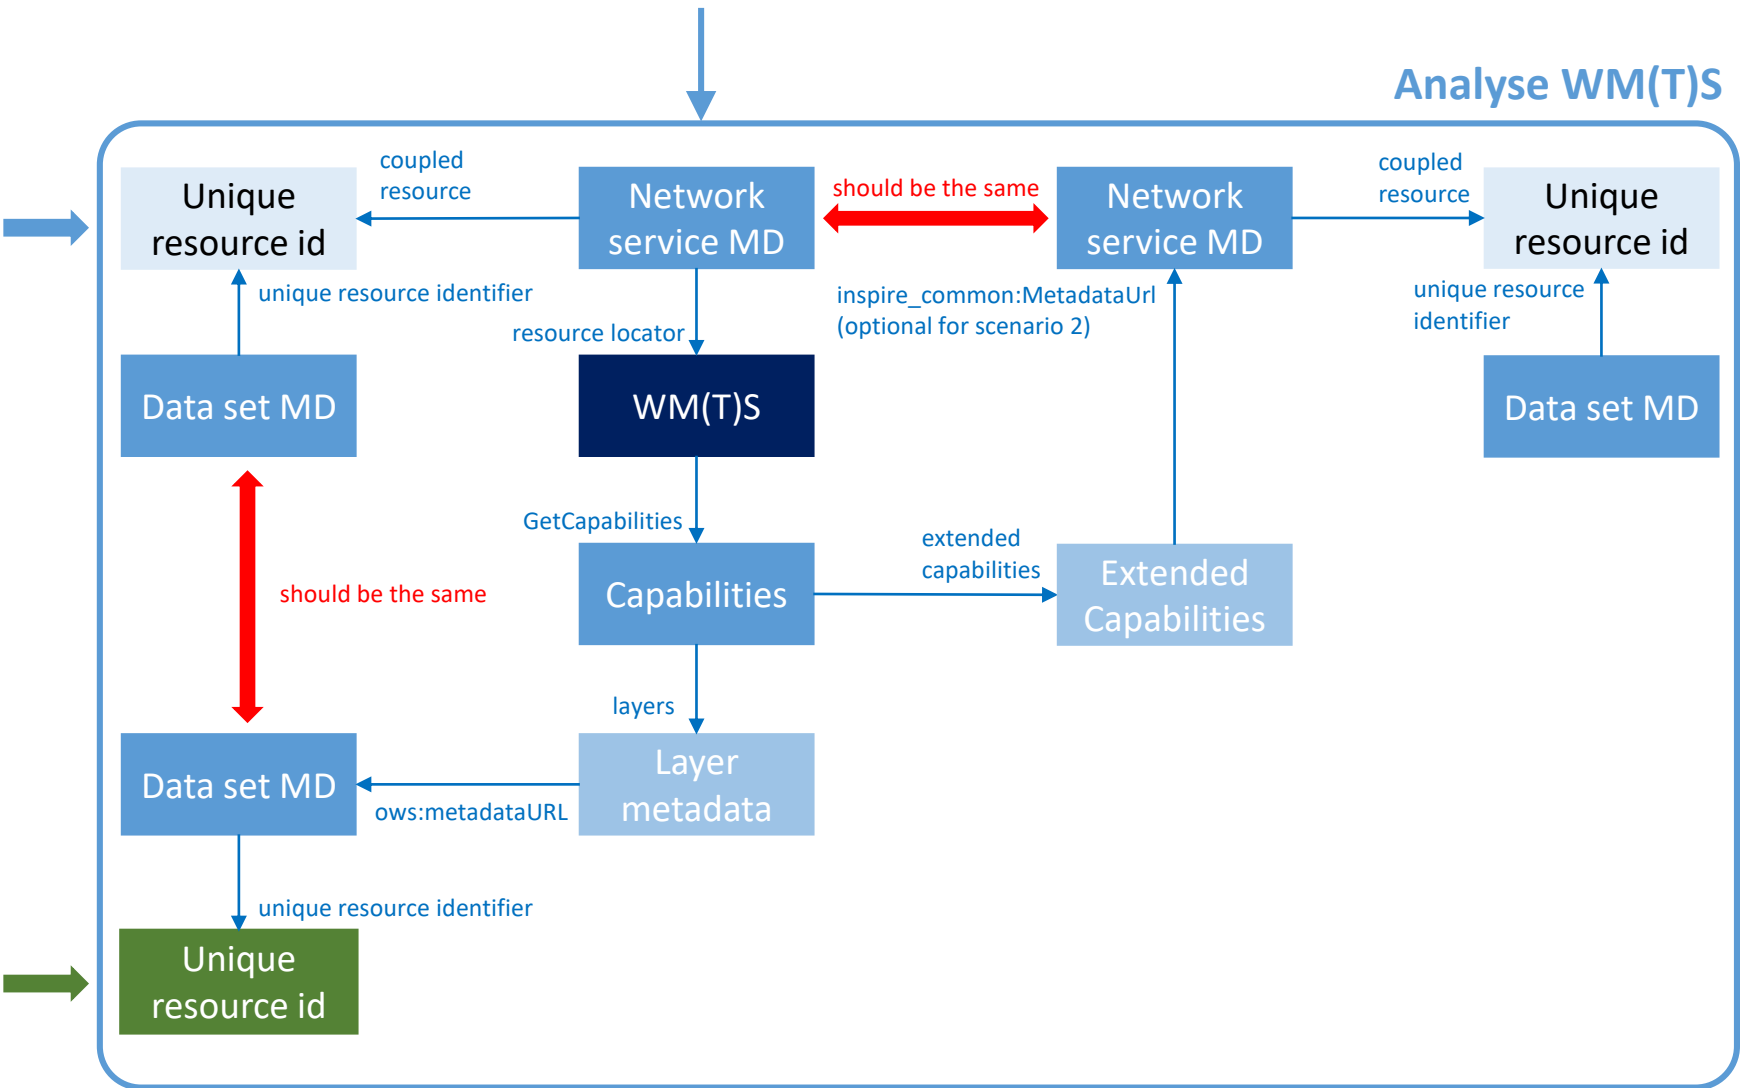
Analyse WM(T)S

Unique resource id

coupled resource

Network service MD

should be the same

Network service MD

coupled resource

Unique resource id

unique resource identifier

resource locator

inspire_common:MetadataUrl (optional for scenario 2)

unique resource identifier

Data set MD

WM(T)S

Data set MD

GetCapabilities

extended capabilities

should be the same

Capabilities

Extended Capabilities

layers

Data set MD

ows:metadataURL

Layer metadata

unique resource identifier

Unique resource id